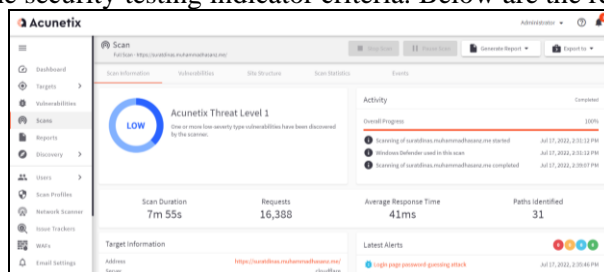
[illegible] security testing indicator criteria. Below are the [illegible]

Acunetix

Administrator

Dashboard
Targets
Vulnerabilities
Scans
Reports
Discovery
Users
Scan Profiles
Network Scanner
Issue Trackers
WAFs
Email Settings

Scan
Full Scan - https://suratdinas.muhammadhasanz.me/

Stop Scan
Pause Scan
Generate Report
Export to

Scan Information
Vulnerabilities
Site Structure
Scan Statistics
Events

LOW

Acunetix Threat Level 1
One or more low-severity type vulnerabilities have been discovered by the scanner.

Activity
Completed
Overall Progress
100%
Scanning of suratdinas.muhammadhasanz.me started
Jul 17, 2022, 2:31:12 PM
Windows Defender used in this scan
Jul 17, 2022, 2:31:12 PM
Scanning of suratdinas.muhammadhasanz.me completed
Jul 17, 2022, 2:39:07 PM

Scan Duration
7m 55s
Requests
16,388
Average Response Time
41ms
Paths Identified
31

Target Information
Address
https://suratdinas.muhammadhasanz.me/
Server
cloudflare

Latest Alerts
Login page password-guessing attack
Jul 17, 2022, 2:35:46 PM